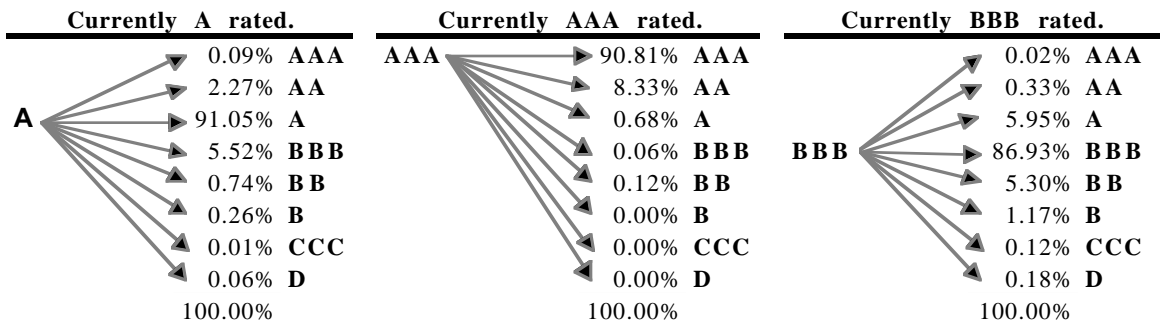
Currently A rated.

A

0.09% AAA
2.27% AA
91.05% A
5.52% BBB
0.74% BB
0.26% B
0.01% CCC
0.06% D
100.00%

Currently AAA rated.

AAA

90.81% AAA
8.33% AA
0.68% A
0.06% BBB
0.12% BB
0.00% B
0.00% CCC
0.00% D
100.00%

Currently BBB rated.

BBB

0.02% AAA
0.33% AA
5.95% A
86.93% BBB
5.30% BB
1.17% B
0.12% CCC
0.18% D
100.00%